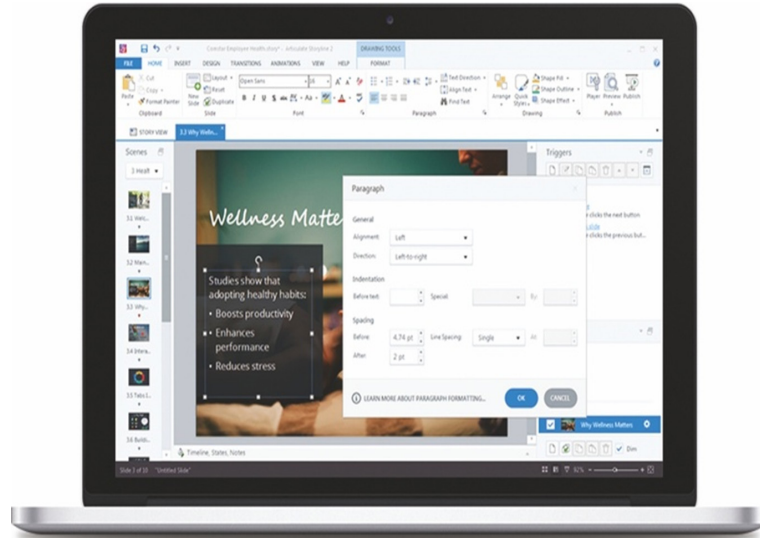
Conecho Employee Health.story* - Articulate Storyline 2

DRAWING TOOLS

FILE HOME INSERT DESIGN TRANSITIONS ANIMATIONS VIEW HELP FORMAT

Paste Cut Copy Format Painter Clipboard

New Slide Layout Reset Duplicate Slide

Open Sans 18

Font

Text Direction Align Text Find Text

Paragraph

Arrange Quick Styles Shape Fill Shape Outline Shape Effect

Drawing

Player Preview Publish

Publish

STORY VIEW 3.3 Why Welln...

Scenes

3 Healt

3.1 Welc...

3.2 Main...

3.3 Why...

3.4 Intera...

3.5 Topic I...

3.6 Build...

Wellness Matte

Studies show that adopting healthy habits:

• Boosts productivity

• Enhances performance

• Reduces stress

Timeline, States, Notes

Slide 3 of 10 "Untitled Slide"

Paragraph

General

Alignment Left

Direction Left-to-right

Indentation

Before text Special By

Spacing

Before 4.74 pt Line Spacing Single At

After 2 pt

LEARN MORE ABOUT PARAGRAPH FORMATTING...

OK CANCEL

Triggers

clicks the next button

clicks the previous but...

Why Wellness Matters

Dim

82%